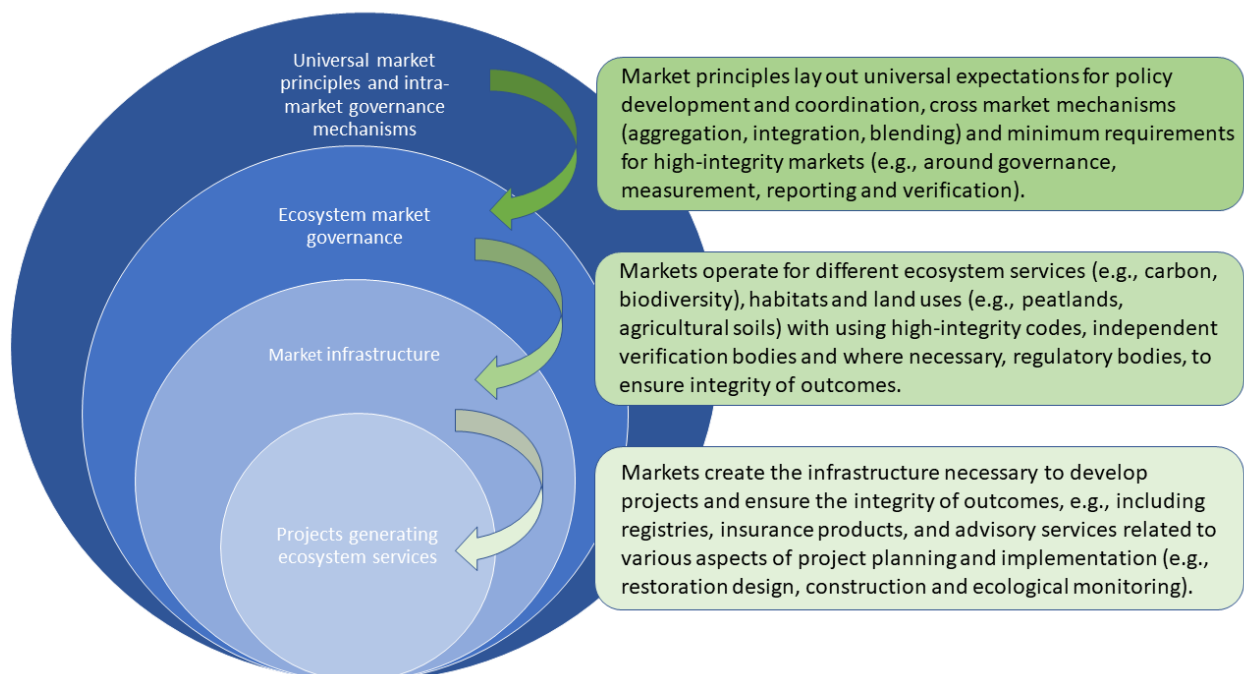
Universal market principles and intra-market governance mechanisms

Ecosystem market governance

Market infrastructure

Projects generating ecosystem services

Market principles lay out universal expectations for policy development and coordination, cross market mechanisms (aggregation, integration, blending) and minimum requirements for high-integrity markets (e.g., around governance, measurement, reporting and verification).

Markets operate for different ecosystem services (e.g., carbon, biodiversity), habitats and land uses (e.g., peatlands, agricultural soils) with using high-integrity codes, independent verification bodies and where necessary, regulatory bodies, to ensure integrity of outcomes.

Markets create the infrastructure necessary to develop projects and ensure the integrity of outcomes, e.g., including registries, insurance products, and advisory services related to various aspects of project planning and implementation (e.g., restoration design, construction and ecological monitoring).